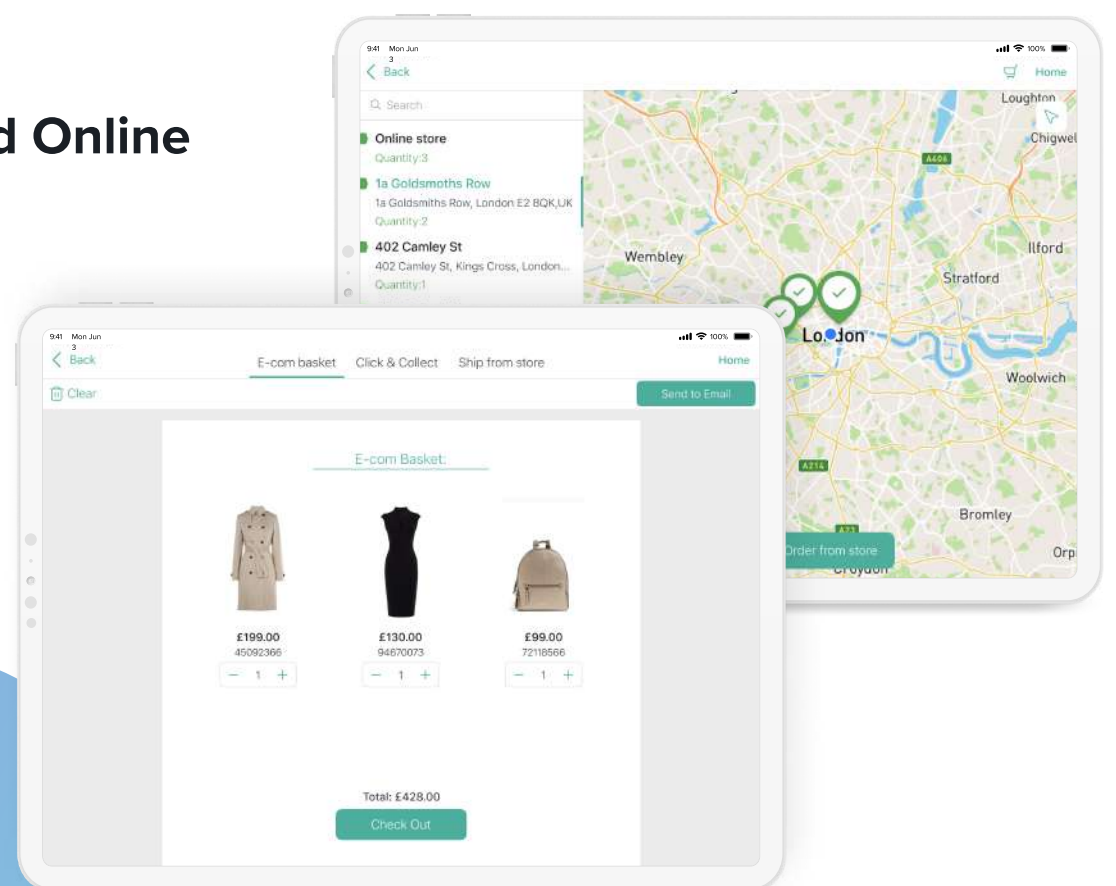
d Online

9:41 Mon Jun 3
Back
Home
Search
Online store
Quantity:3
1a Goldsmoths Row
1a Goldsmiths Row, London E2 8QK,UK
Quantity:2
402 Camley St
402 Camley St, Kings Cross, London...
Quantity:1
Loughton
Chigwel
A406
Wembley
Ilford
Stratford
London
Woolwich
A214
Bromley
Orp
A23
Croydon
Order from store

9:41 Mon Jun 3
100%
Back
E-com basket
Click & Collect
Ship from store
Home
Clear
Send to Email
E-com Basket:
£199.00
45092366
− 1 +
£130.00
94670073
− 1 +
£99.00
72118566
− 1 +
Total: £428.00
Check Out